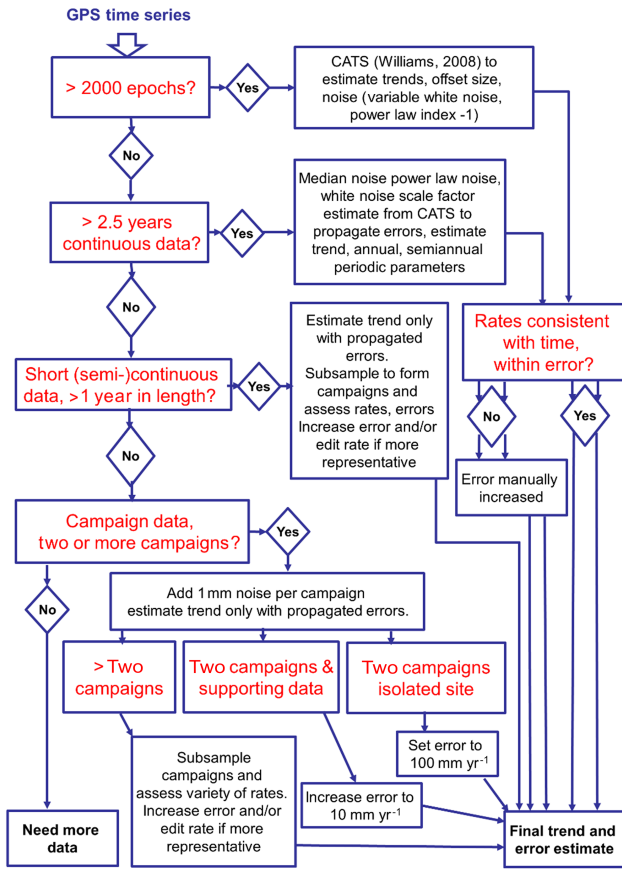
GPS time series

> 2000 epochs?

Yes

CATS (Williams, 2008) to estimate trends, offset size, noise (variable white noise, power law index -1)

No

> 2.5 years continuous data?

Yes

Median noise power law noise, white noise scale factor estimate from CATS to propagate errors, estimate trend, annual, semiannual periodic parameters

No

Short (semi-)continuous data, >1 year in length?

Yes

Estimate trend only with propagated errors. Subsample to form campaigns and assess rates, errors Increase error and/or edit rate if more representative

Rates consistent with time, within error?

No

Yes

Error manually increased

No

Campaign data, two or more campaigns?

Yes

No

Add 1 mm noise per campaign estimate trend only with propagated errors.

> Two campaigns

Two campaigns & supporting data

Two campaigns isolated site

Set error to 100 mm yr$^{-1}$

Subsample campaigns and assess variety of rates. Increase error and/or edit rate if more representative

Increase error to 10 mm yr$^{-1}$

Need more data

Final trend and error estimate